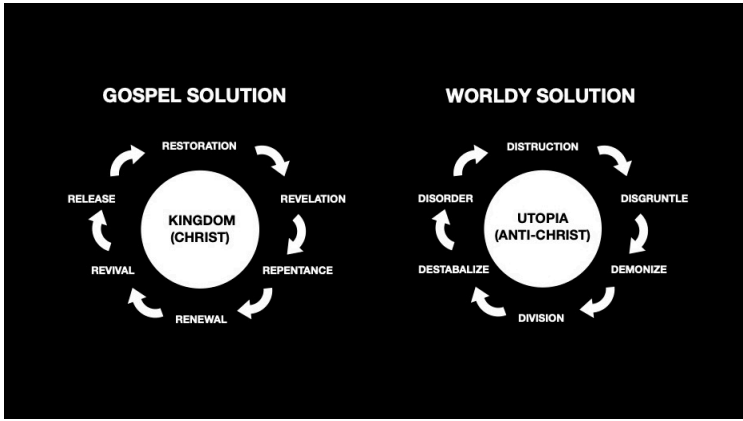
GOSPEL SOLUTION

RESTORATION

REVELATION

REPENTANCE

RENEWAL

REVIVAL

RELEASE

KINGDOM (CHRIST)

WORLDY SOLUTION

DISTRUCTION

DISGRUNTLE

DEMONIZE

DIVISION

DESTABALIZE

DISORDER

UTOPIA (ANTI-CHRIST)